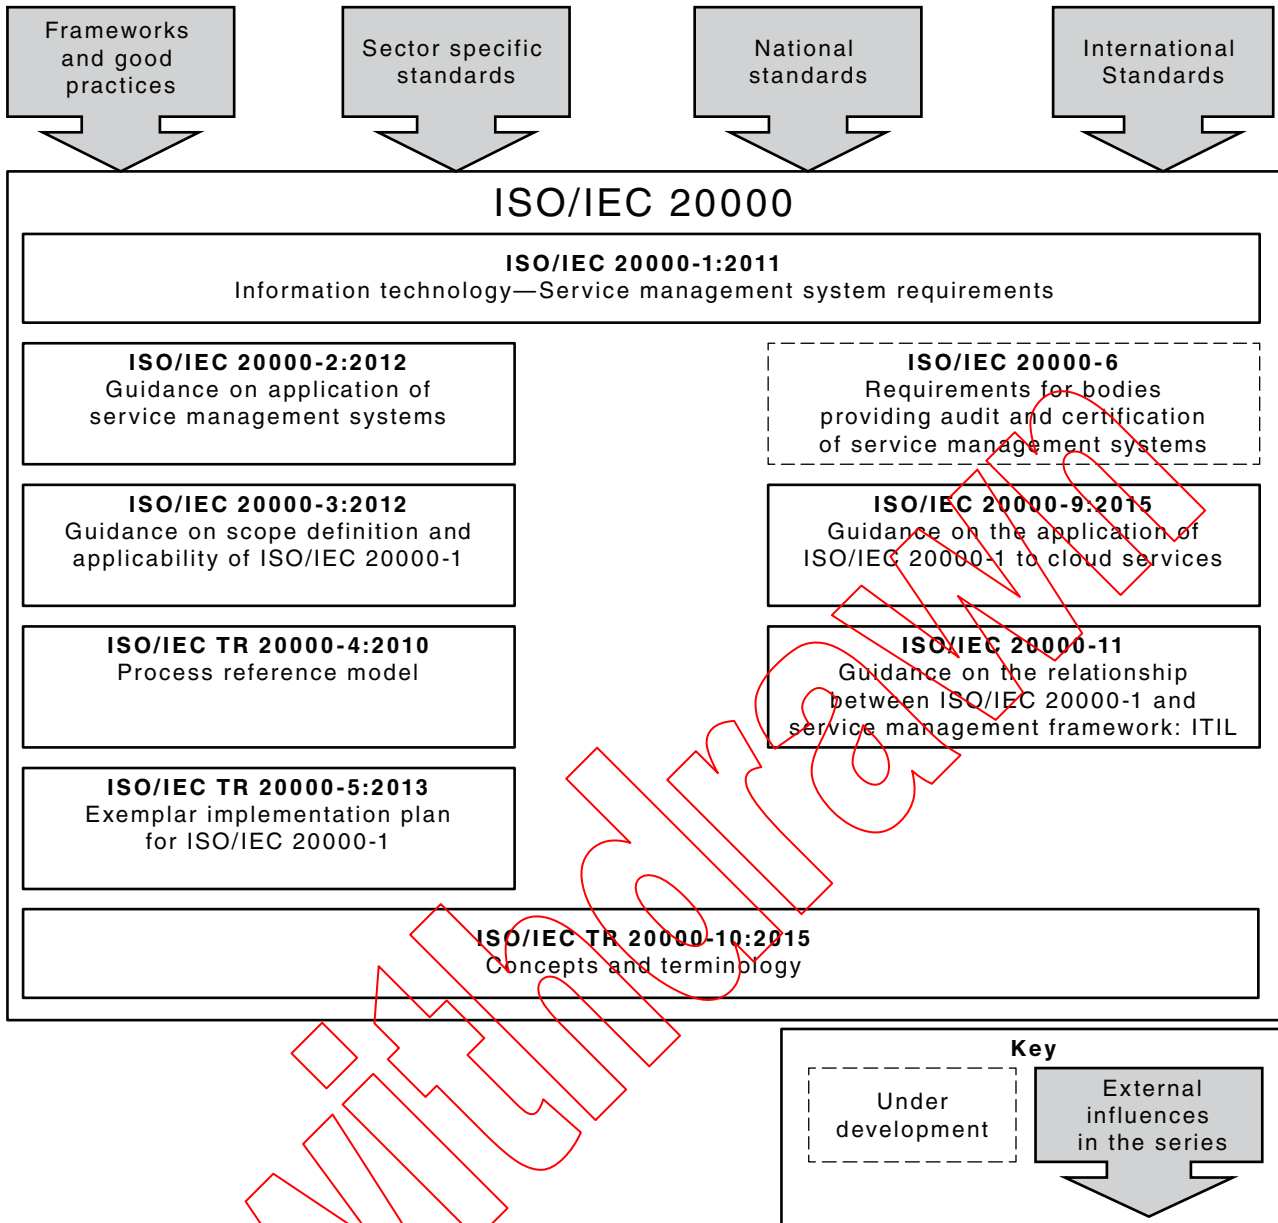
Frameworks and good practices

Sector specific standards

National standards

International Standards

ISO/IEC 20000

**ISO/IEC 20000-1:2011**
Information technology—Service management system requirements

**ISO/IEC 20000-2:2012**
Guidance on application of service management systems

**ISO/IEC 20000-6**
Requirements for bodies providing audit and certification of service management systems

**ISO/IEC 20000-3:2012**
Guidance on scope definition and applicability of ISO/IEC 20000-1

**ISO/IEC 20000-9:2015**
Guidance on the application of ISO/IEC 20000-1 to cloud services

**ISO/IEC TR 20000-4:2010**
Process reference model

**ISO/IEC 20000-11**
Guidance on the relationship between ISO/IEC 20000-1 and service management framework: ITIL

**ISO/IEC TR 20000-5:2013**
Exemplar implementation plan for ISO/IEC 20000-1

**ISO/IEC TR 20000-10:2015**
Concepts and terminology

Key

Under development

External influences in the series

withdrawn